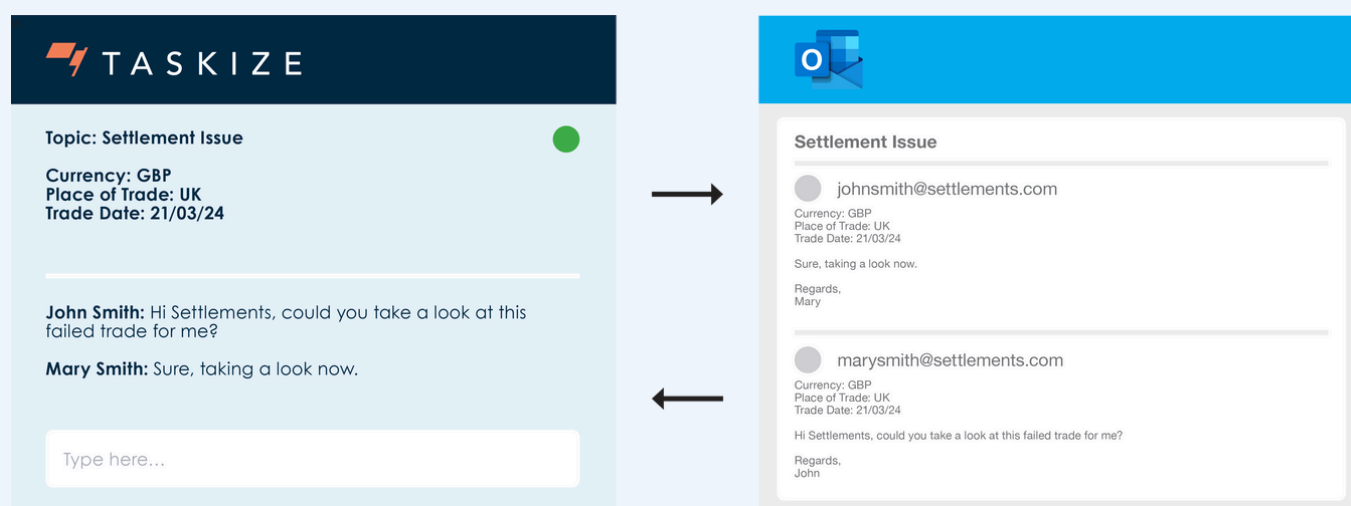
TASKIZE

Topic: Settlement Issue

Currency: GBP
Place of Trade: UK
Trade Date: 21/03/24

John Smith: Hi Settlements, could you take a look at this failed trade for me?

Mary Smith: Sure, taking a look now.

Type here...

O

Settlement Issue

johnsmith@settlements.com

Currency: GBP
Place of Trade: UK
Trade Date: 21/03/24

Sure, taking a look now.

Regards,
Mary

marysmith@settlements.com

Currency: GBP
Place of Trade: UK
Trade Date: 21/03/24

Hi Settlements, could you take a look at this failed trade for me?

Regards,
John